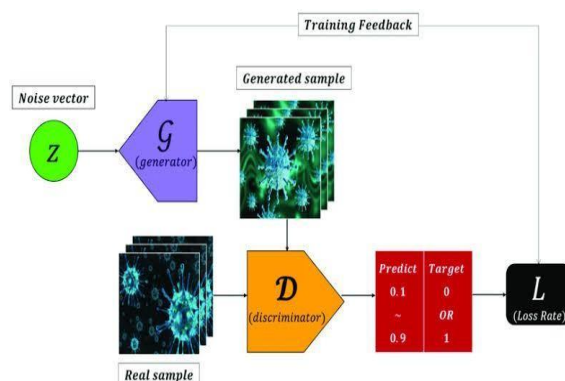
Training Feedback

Noise vector

$z$

$\mathcal{G}$ (generator)

Generated sample

$\mathcal{D}$ (discriminator)

| Predict | Target |
|---|---|
| 0.1 | 0 |
| ~ | OR |
| 0.9 | 1 |

$L$ (Loss Rate)

Real sample